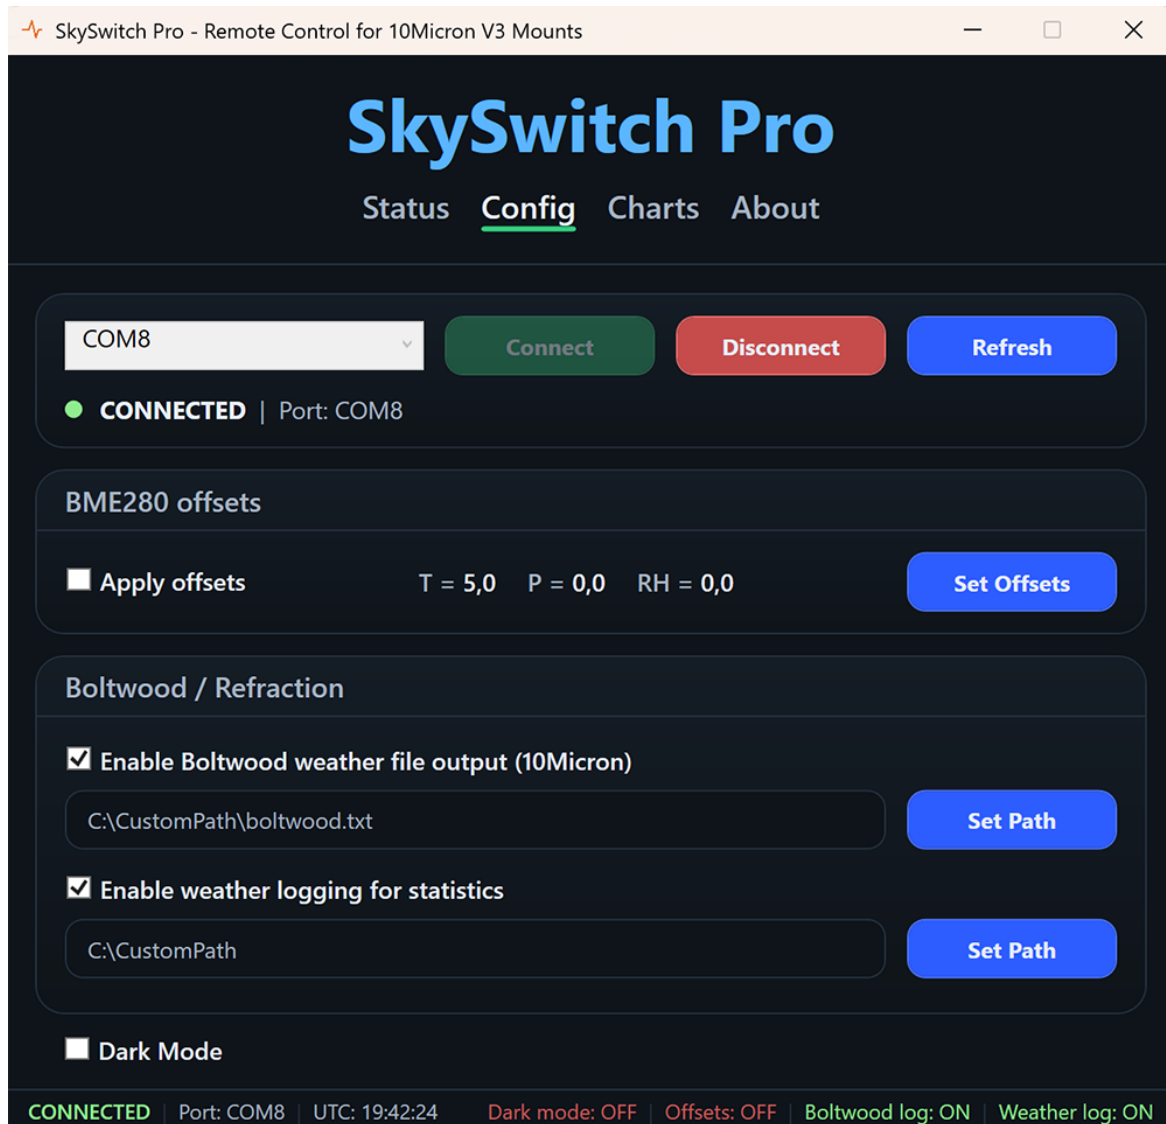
SkySwitch Pro - Remote Control for 10Micron V3 Mounts

SkySwitch Pro

Status Config Charts About

COM8

Connect Disconnect Refresh

CONNECTED | Port: COM8

BME280 offsets

Apply offsets T = 5,0 P = 0,0 RH = 0,0 Set Offsets

Boltwood / Refraction

Enable Boltwood weather file output (10Micron)

C:\CustomPath\boltwood.txt

Set Path

Enable weather logging for statistics

C:\CustomPath

Set Path

Dark Mode

CONNECTED | Port: COM8 | UTC: 19:42:24 Dark mode: OFF | Offsets: OFF | Boltwood log: ON | Weather log: ON